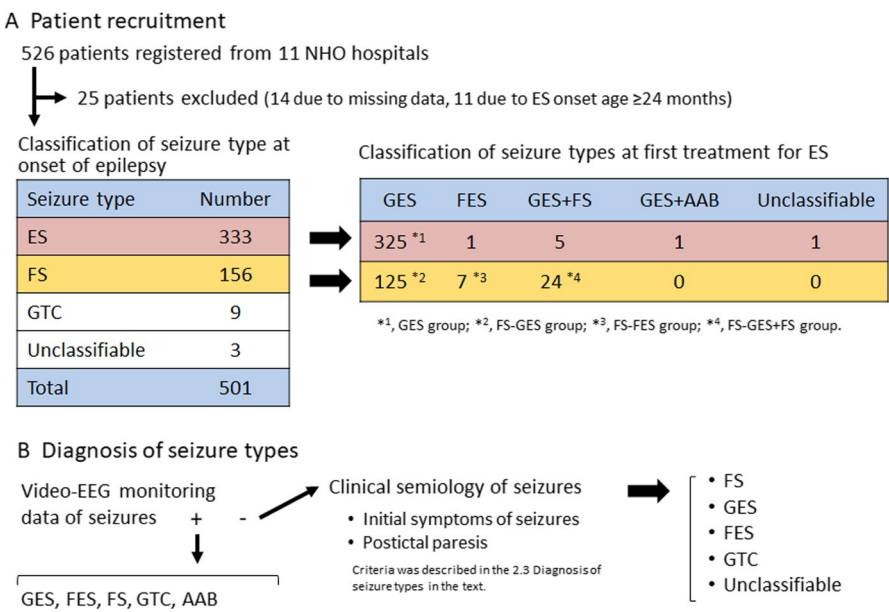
A Patient recruitment

526 patients registered from 11 NHO hospitals

25 patients excluded (14 due to missing data, 11 due to ES onset age ≥24 months)

Classification of seizure type at onset of epilepsy

| Seizure type | Number |
|---|---|
| ES | 333 |
| FS | 156 |
| GTC | 9 |
| Unclassifiable | 3 |
| Total | 501 |

Classification of seizure types at first treatment for ES

| GES | FES | GES+FS | GES+AAB | Unclassifiable |
|---|---|---|---|---|
| 325 *1 | 1 | 5 | 1 | 1 |
| 125 *2 | 7 *3 | 24 *4 | 0 | 0 |

*1, GES group; *2, FS-GES group; *3, FS-FES group; *4, FS-GES+FS group.

B Diagnosis of seizure types

Video-EEG monitoring data of seizures + -

GES, FES, FS, GTC, AAB

Clinical semiology of seizures
• Initial symptoms of seizures
• Postical paresis
Criteria was described in the 2.3 Diagnosis of seizure types in the text.

• FS
• GES
• FES
• GTC
• Unclassifiable